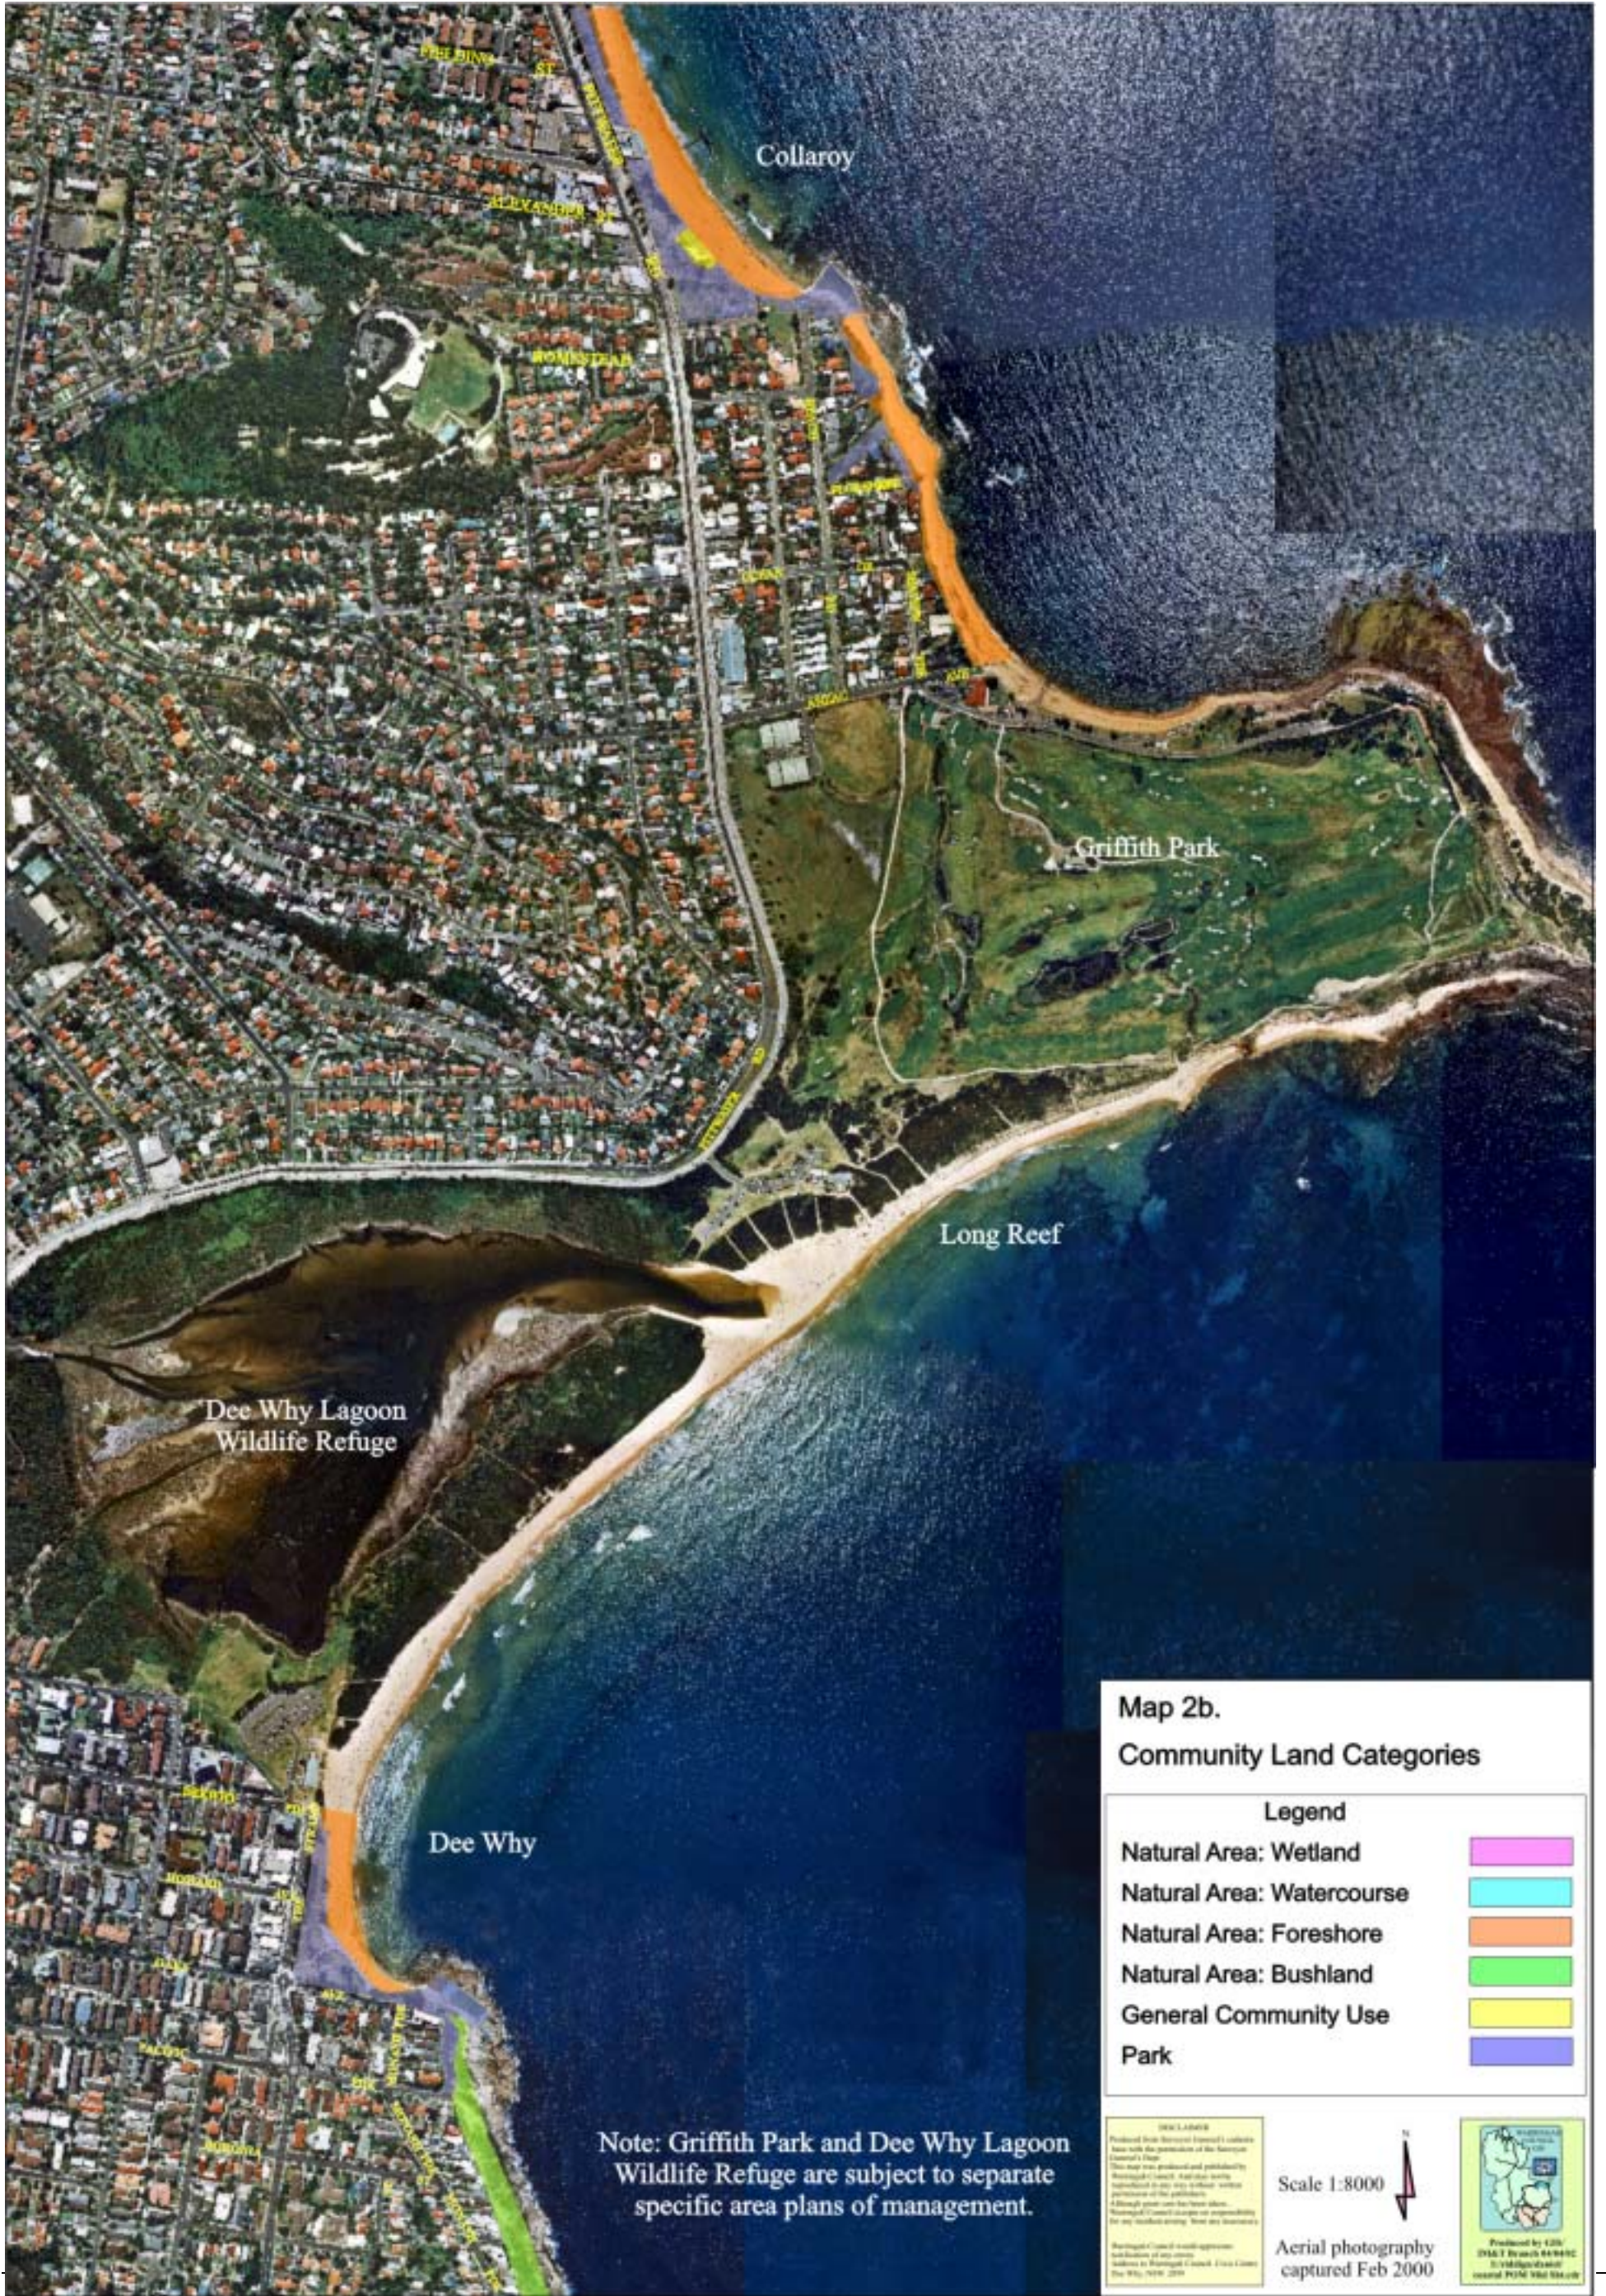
FIELDING ST

PITTWATER RD

ALEXANDER ST

HOMESTEAD

Collaroy

Griffith Park

PITTWATER RD

Long Reef

Dee Why Lagoon Wildlife Refuge

Dee Why

Map 2b.

Community Land Categories

Legend

Natural Area: Wetland

Natural Area: Watercourse

Natural Area: Foreshore

Natural Area: Bushland

General Community Use

Park

Note: Griffith Park and Dee Why Lagoon Wildlife Refuge are subject to separate specific area plans of management.

DISCLAIMER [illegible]

Scale 1:8000

N

Aerial photography captured Feb 2000

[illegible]